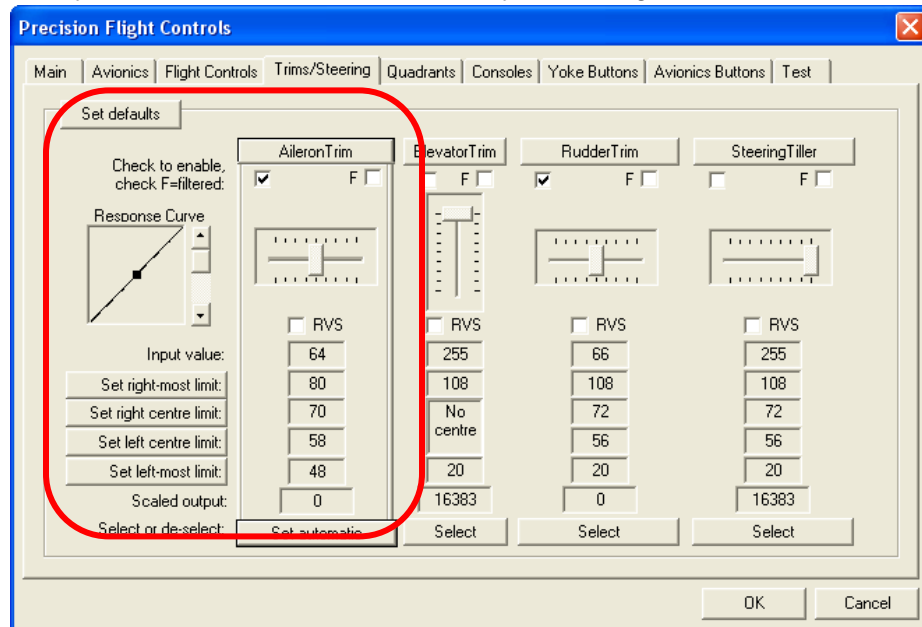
Precision Flight Controls

Main | Avionics | Flight Controls | Trims/Steering | Quadrants | Consoles | Yoke Buttons | Avionics Buttons | Test

Set defaults

| | AileronTrim | ElevatorTrim | RudderTrim | SteeringTiller |
|---|---|---|---|---|
| Check to enable, check F=filtered: | F | F | F | F |
| Response Curve | | | | |
| | RVS | RVS | RVS | RVS |
| Input value: | 64 | 255 | 66 | 255 |
| Set right-most limit: | 80 | 108 | 108 | 108 |
| Set right centre limit: | 70 | No centre | 72 | 72 |
| Set left centre limit: | 58 | | 56 | 56 |
| Set left-most limit: | 48 | 20 | 20 | 20 |
| Scaled output: | 0 | 16383 | 0 | 16383 |
| Select or de-select: | Set automatic | Select | Select | Select |

OK Cancel